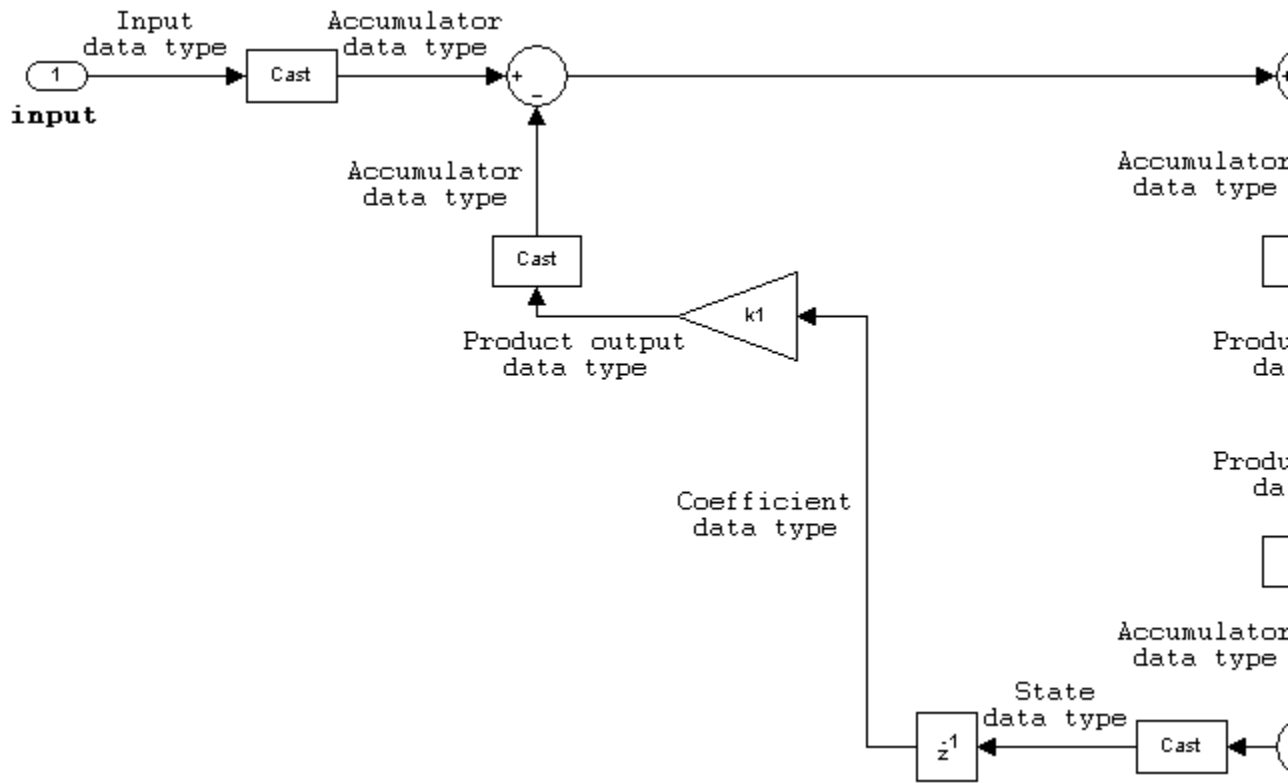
Input data type

Accumulator data type

1

input

Cast

+

–

Accumulator data type

Cast

k1

Product output data type

Coefficient data type

Accumulator data type

Produ
da

Produ
da

Accumulator data type

State data type

$z^{-1}$

Cast